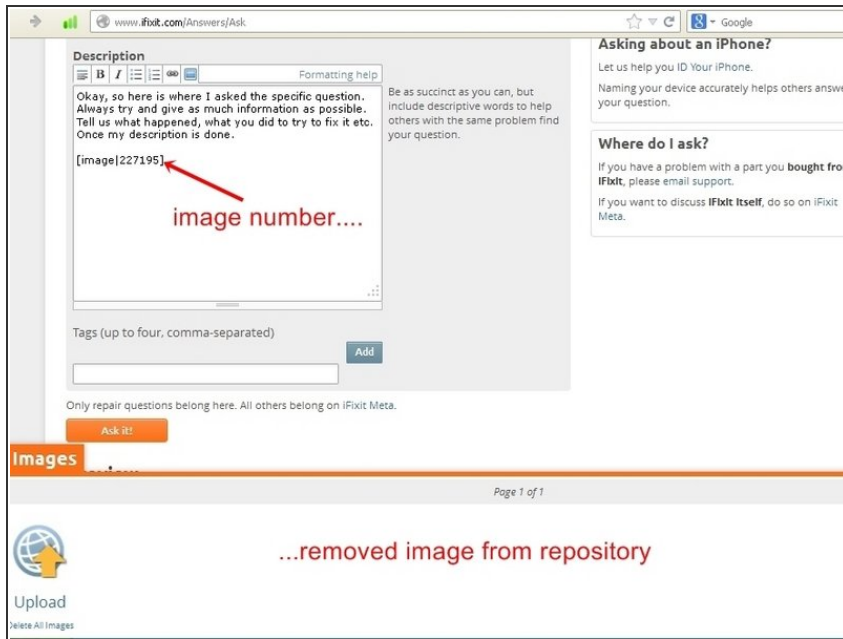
www.ifixit.com/Answers/Ask

Google

Description

B I

Formatting help

Okay, so here is where I asked the specific question. Always try and give as much information as possible. Tell us what happened, what you did to try to fix it etc. Once my description is done.

[image|227195]

image number....

Be as succinct as you can, but include descriptive words to help others with the same problem find your question.

Asking about an iPhone?

Let us help you ID Your iPhone.

Naming your device accurately helps others answe your question.

Where do I ask?

If you have a problem with a part you bought fro iFixit, please email support.

If you want to discuss iFixit itself, do so on iFixit Meta.

Tags (up to four, comma-separated)

Add

Only repair questions belong here. All others belong on iFixit Meta.

Ask it!

Images

Page 1 of 1

...removed image from repository

Upload

elete All Images